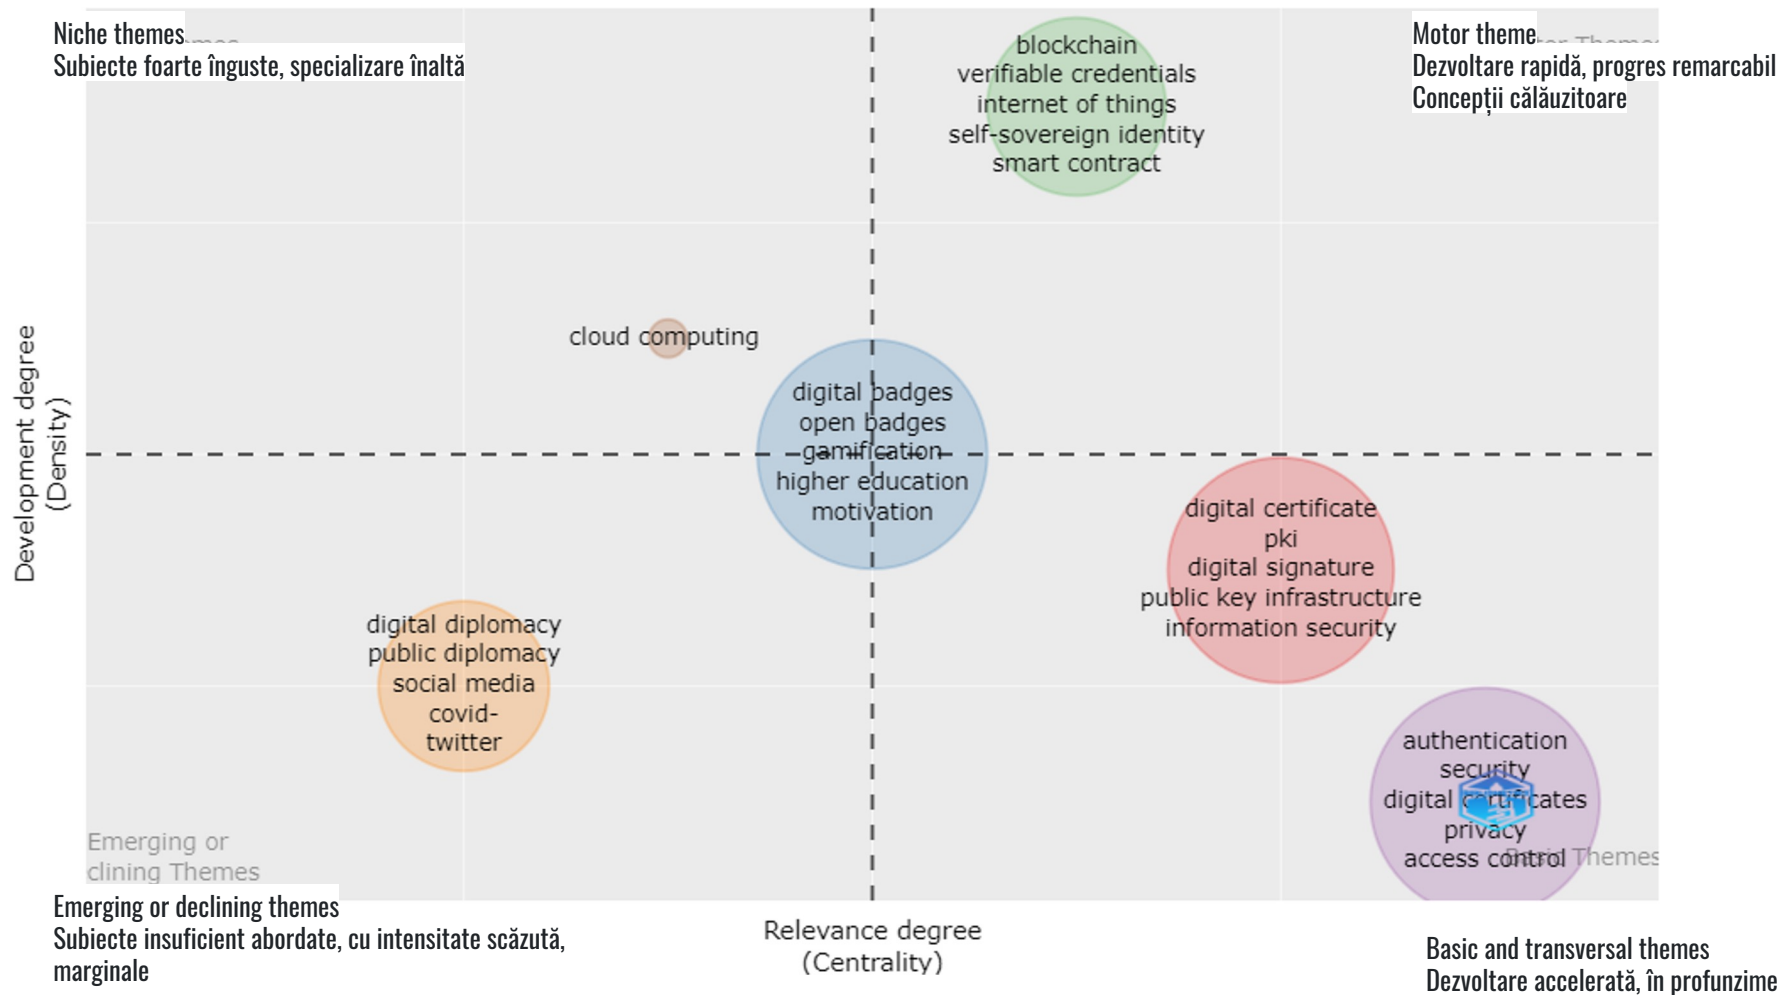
Niche themes
Subiecte foarte înguste, specializare înaltă

Motor theme
Dezvoltare rapidă, progres remarcabil
Concepții călăuzitoare

blockchain
verifiable credentials
internet of things
self-sovereign identity
smart contract

cloud computing

digital badges
open badges
gamification
higher education
motivation

Development degree
(Density)

digital certificate
pki
digital signature
public key infrastructure
information security

digital diplomacy
public diplomacy
social media
covid-
twitter

authentication
security
digital certificates
privacy
access control

Emerging or
clining Themes

Basic Themes

Emerging or declining themes
Subiecte insuficient abordate, cu intensitate scăzută, marginale

Relevance degree
(Centrality)

Basic and transversal themes
Dezvoltare accelerată, în profunzime